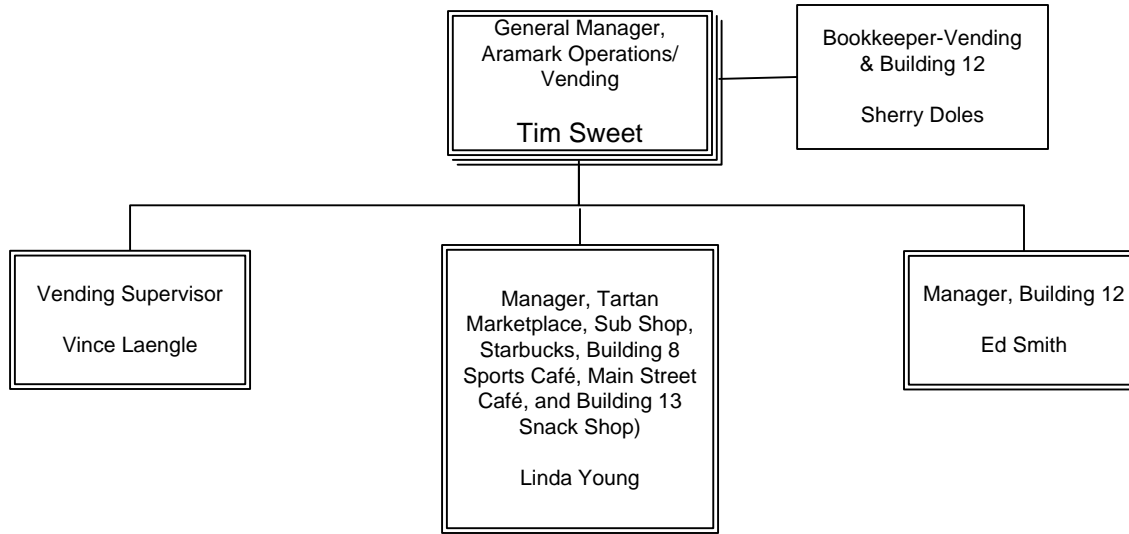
General Manager, Aramark Operations/ Vending

Tim Sweet

Bookkeeper-Vending & Building 12

Sherry Doles

Vending Supervisor

Vince Laengle

Manager, Tartan Marketplace, Sub Shop, Starbucks, Building 8 Sports Café, Main Street Café, and Building 13 Snack Shop)

Linda Young

Manager, Building 12

Ed Smith